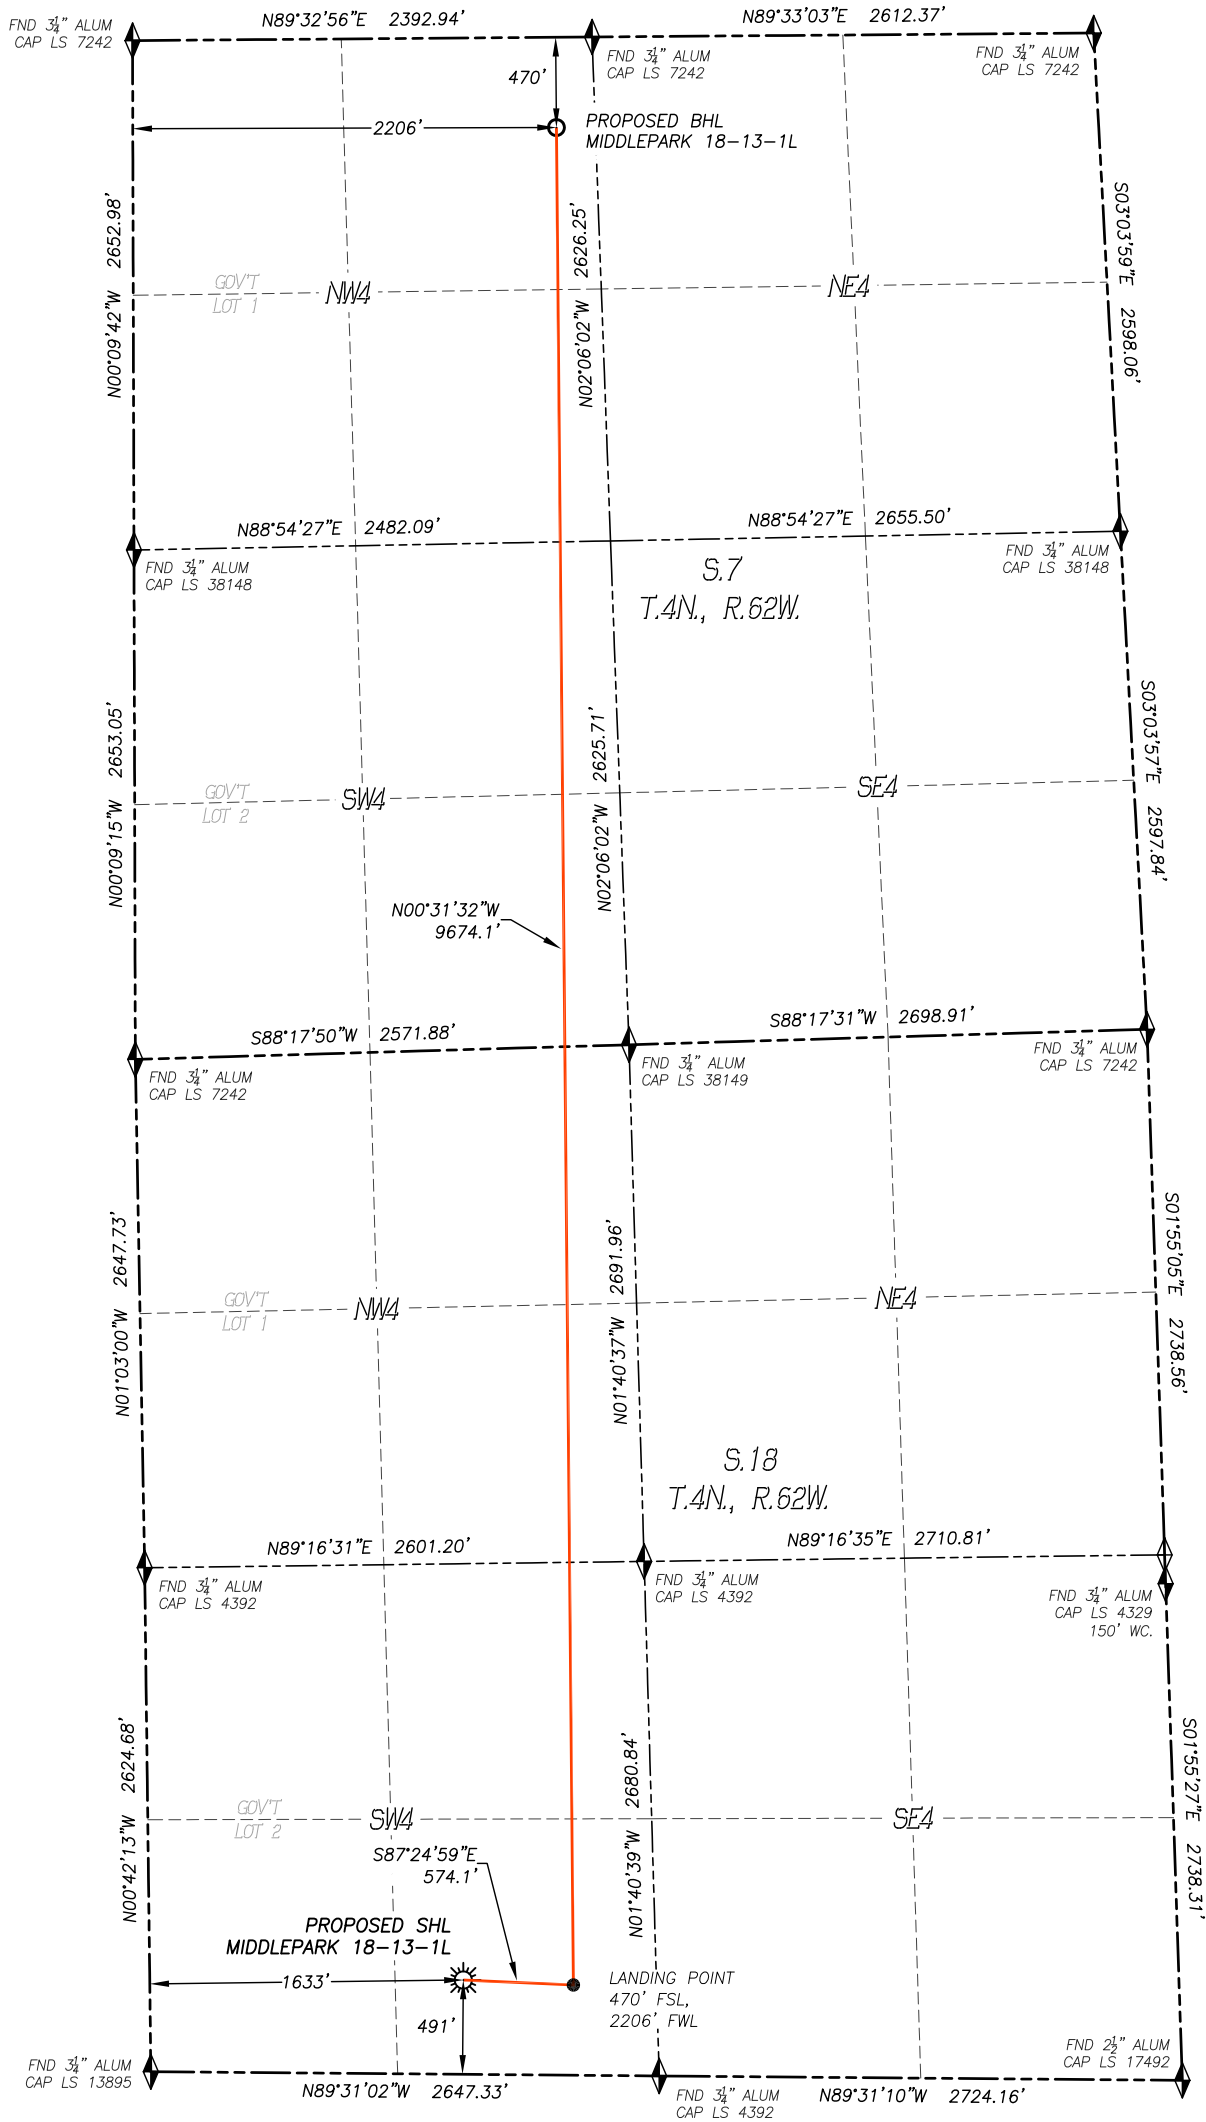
FND $3\frac{1}{4}$" ALUM CAP LS 7242

N89°32'56"E 2392.94'

N89°33'03"E 2612.37'

FND $3\frac{1}{4}$" ALUM CAP LS 7242

FND $3\frac{1}{4}$" ALUM CAP LS 7242

470'

2206'

PROPOSED BHL MIDDLEPARK 18-13-1L

N00°09'42"W 2652.98'

2626.25'

N02°06'02"W

S03°03'59"E 2598.06'

GOV'T LOT 1

NW4

NE4

N88°54'27"E 2482.09'

N88°54'27"E 2655.50'

FND $3\frac{1}{4}$" ALUM CAP LS 38148

FND $3\frac{1}{4}$" ALUM CAP LS 38148

S.7
T.4N., R.62W.

N00°09'15"W 2653.05'

2625.71'

N02°06'02"W

S03°03'57"E 2597.84'

GOV'T LOT 2

SW4

SE4

N00°31'32"W 9674.1'

S88°17'50"W 2571.88'

S88°17'31"W 2698.91'

FND $3\frac{1}{4}$" ALUM CAP LS 7242

FND $3\frac{1}{4}$" ALUM CAP LS 38149

FND $3\frac{1}{4}$" ALUM CAP LS 7242

N01°03'00"W 2647.73'

2691.96'

N01°40'37"W

S01°55'05"E 2738.56'

GOV'T LOT 1

NW4

NE4

S.18
T.4N., R.62W.

N89°16'31"E 2601.20'

N89°16'35"E 2710.81'

FND $3\frac{1}{4}$" ALUM CAP LS 4392

FND $3\frac{1}{4}$" ALUM CAP LS 4392

FND $3\frac{1}{4}$" ALUM CAP LS 4329 150' WC.

N00°42'13"W 2624.68'

2680.84'

N01°40'39"W

S01°55'27"E 2738.31'

GOV'T LOT 2

SW4

SE4

S87°24'59"E 574.1'

PROPOSED SHL MIDDLEPARK 18-13-1L

1633'

LANDING POINT 470' FSL, 2206' FWL

491'

FND $3\frac{1}{4}$" ALUM CAP LS 13895

FND $2\frac{1}{2}$" ALUM CAP LS 17492

N89°31'02"W 2647.33'

FND $3\frac{1}{4}$" ALUM CAP LS 4392

N89°31'10"W 2724.16'